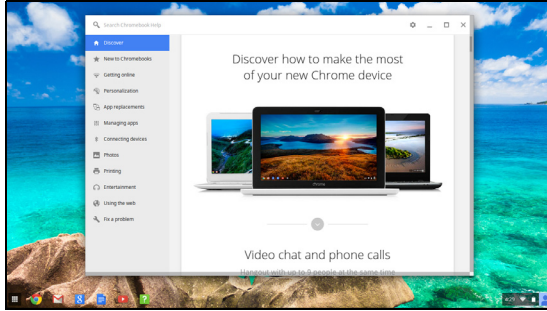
Search Chromebook Help

Discover
New to Chromebooks
Getting online
Personalization
App replacements
Managing apps
Connecting devices
Photos
Printing
Entertainment
Using the web
Fix a problem

Discover how to make the most of your new Chrome device

chrome

Video chat and phone calls

Hangout with up to 9 people at the same time

4:29